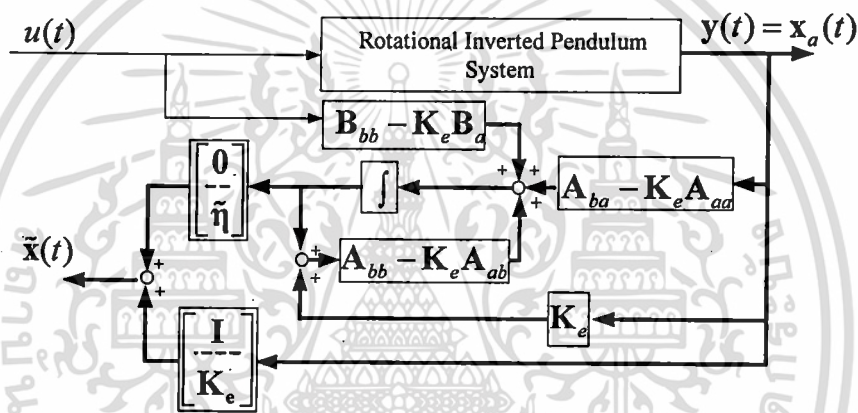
$u(t)$

Rotational Inverted Pendulum System

$\mathbf{y}(t) = \mathbf{x}_a(t)$

$\mathbf{B}_{bb} - \mathbf{K}_e\mathbf{B}_a$

$\begin{bmatrix} \mathbf{0} \\ \tilde{\mathbf{\eta}} \end{bmatrix}$

$\int$

+ + +

$\mathbf{A}_{ba} - \mathbf{K}_e\mathbf{A}_{aa}$

$\tilde{\mathbf{x}}(t)$

+ +

$\mathbf{A}_{bb} - \mathbf{K}_e\mathbf{A}_{ab}$

+ +

$\mathbf{K}_e$

$\begin{bmatrix} \mathbf{I} \\ \mathbf{K_e} \end{bmatrix}$